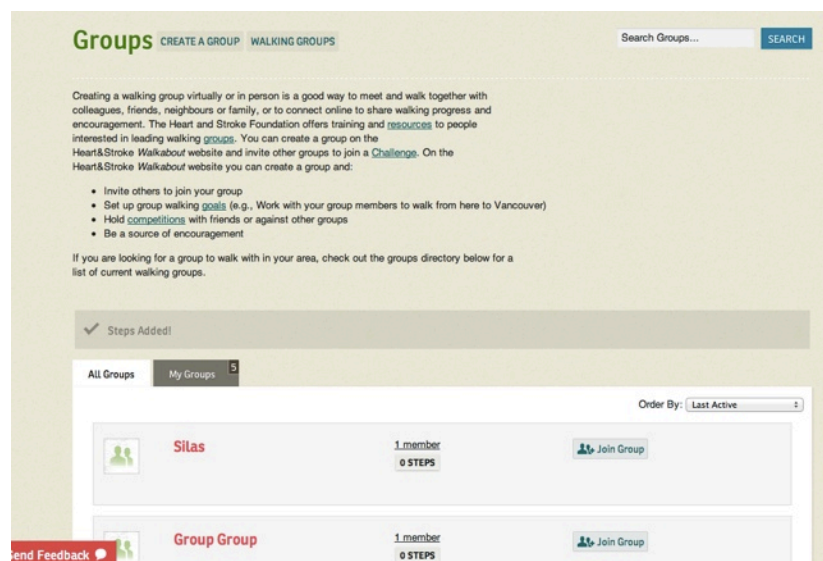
Groups CREATE A GROUP WALKING GROUPS

Search Groups... SEARCH

Creating a walking group virtually or in person is a good way to meet and walk together with colleagues, friends, neighbours or family, or to connect online to share walking progress and encouragement. The Heart and Stroke Foundation offers training and resources to people interested in leading walking groups. You can create a group on the Heart&Stroke *Walkabout* website and invite other groups to join a Challenge. On the Heart&Stroke *Walkabout* website you can create a group and:

- Invite others to join your group
- Set up group walking goals (e.g., Work with your group members to walk from here to Vancouver)
- Hold competitions with friends or against other groups
- Be a source of encouragement

If you are looking for a group to walk with in your area, check out the groups directory below for a list of current walking groups.

Steps Added!

All Groups My Groups 5

Order By: Last Active

Silas 1 member 0 STEPS Join Group

Group Group 1 member 0 STEPS Join Group

end Feedback